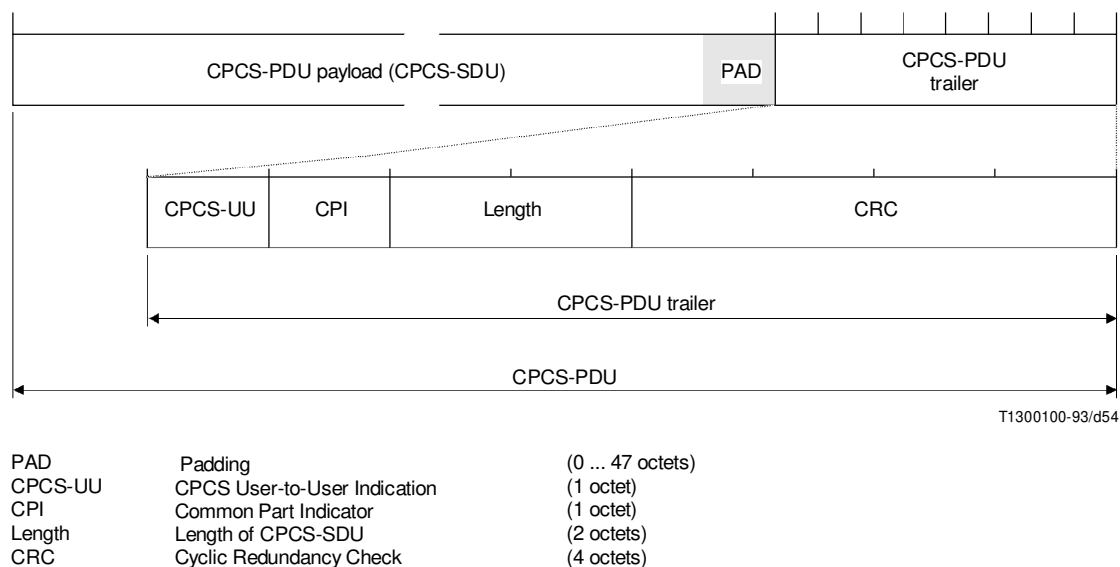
CPCS-PDU payload (CPCS-SDU)

PAD

CPCS-PDU trailer

CPCS-UU

CPI

Length

CRC

CPCS-PDU trailer

CPCS-PDU

T1300100-93/d54

| | | |
|---|---|---|
| PAD | Padding | (0 ... 47 octets) |
| CPCS-UU | CPCS User-to-User Indication | (1 octet) |
| CPI | Common Part Indicator | (1 octet) |
| Length | Length of CPCS-SDU | (2 octets) |
| CRC | Cyclic Redundancy Check | (4 octets) |